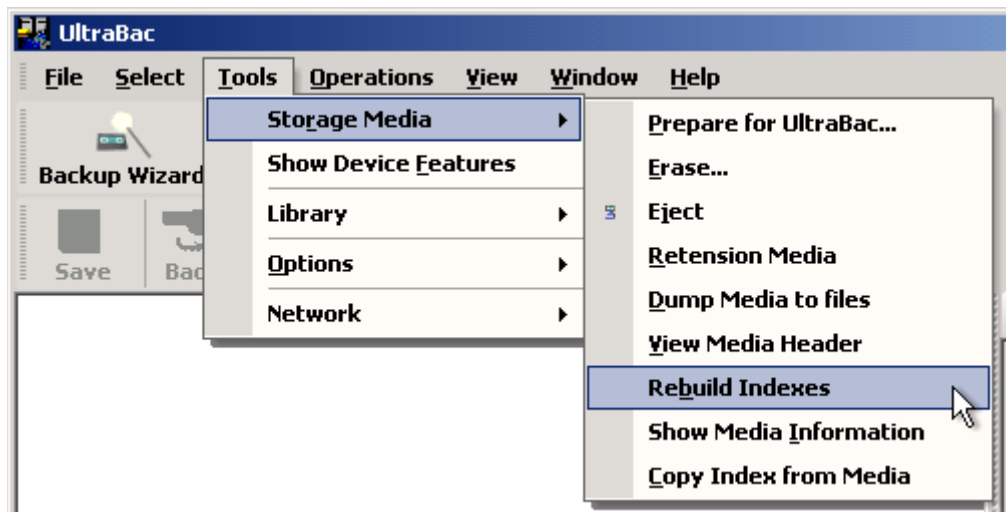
UltraBac

File Select Tools Operations View Window Help

Backup Wizard

Save Bac

Storage Media
Show Device Features
Library
Options
Network

Prepare for UltraBac...
Erase...
Eject
Retension Media
Dump Media to files
View Media Header
Rebuild Indexes
Show Media Information
Copy Index from Media